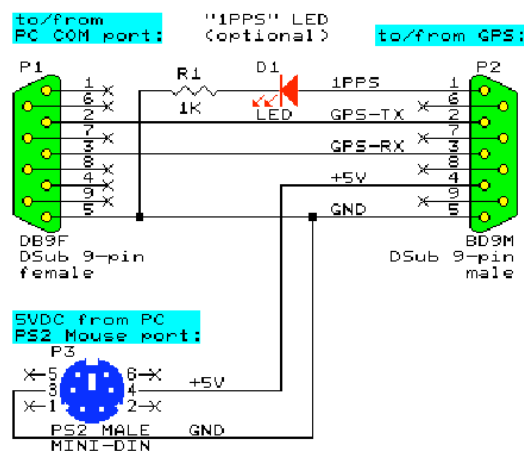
to/from PC COM port:

"1PPS" LED (optional)

to/from GPS:

P1

R1 1K

D1 LED

1PPS

GPS-TX

GPS-RX

+5V

GND

P2

1 6 2 7 3 8 4 9 5

1 6 2 7 3 8 4 9 5

DB9F DSub 9-pin female

BD9M DSub 9-pin male

5VDC from PC PS2 Mouse port:

P3

5 3 1

6 4 2

+5V

GND

PS2 MALE MINI-DIN